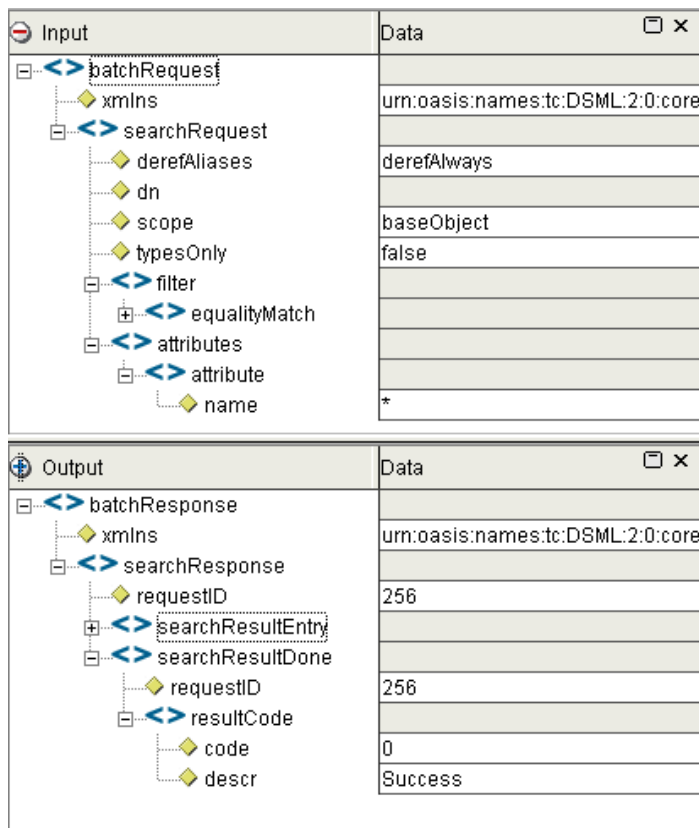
Input

Data

| Input | Data |
|---|---|
| batchRequest | |
| xmlns | urn:oasis:names:tc:DSML:2:0:core |
| searchRequest | |
| derefAliases | derefAlways |
| dn | |
| scope | baseObject |
| typesOnly | false |
| filter | |
| equalityMatch | |
| attributes | |
| attribute | |
| name | * |

Output

Data

| Output | Data |
|---|---|
| batchResponse | |
| xmlns | urn:oasis:names:tc:DSML:2:0:core |
| searchResponse | |
| requestID | 256 |
| searchResultEntry | |
| searchResultDone | |
| requestID | 256 |
| resultCode | |
| code | 0 |
| descr | Success |